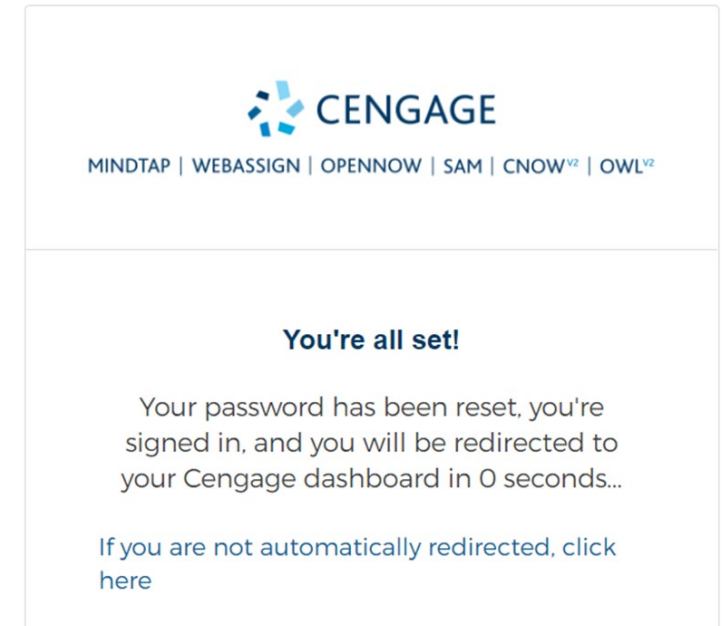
CENGAGE

MINDTAP | WEBASSIGN | OPENNOW | SAM | CNOW$^{V2}$ | OWL$^{V2}$

You're all set!

Your password has been reset, you're signed in, and you will be redirected to your Cengage dashboard in 0 seconds...

If you are not automatically redirected, click here